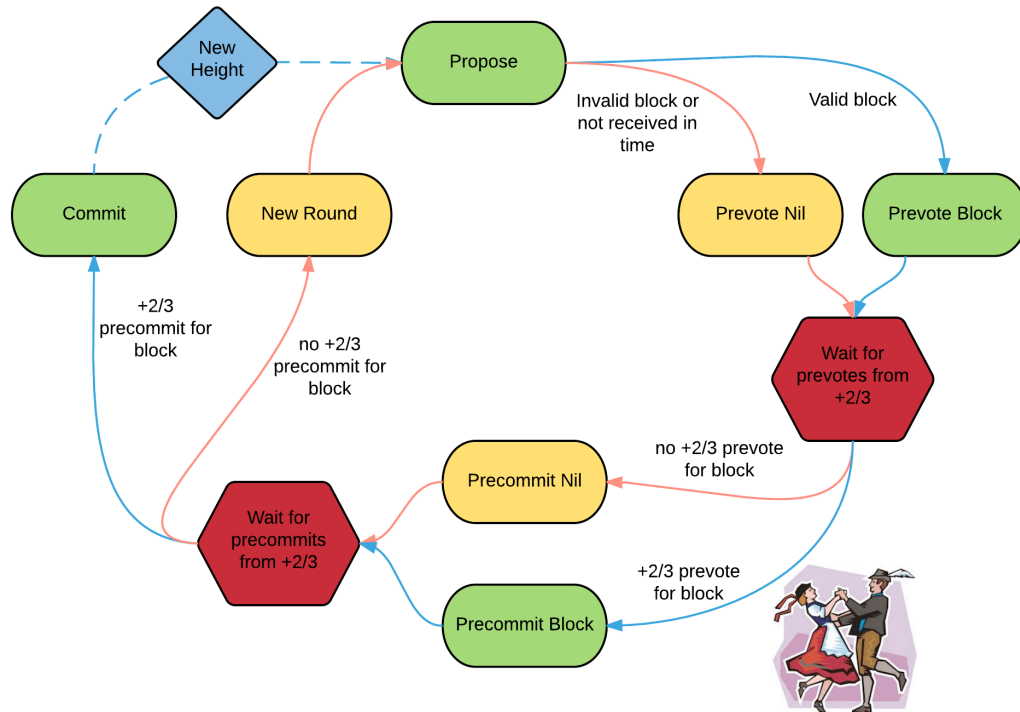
New Height

Propose

Invalid block or not received in time

Valid block

Commit

New Round

Prevote Nil

Prevote Block

+2/3 precommit for block

no +2/3 precommit for block

Wait for prevotes from +2/3

no +2/3 prevote for block

Precommit Nil

Wait for precommits from +2/3

+2/3 prevote for block

Precommit Block